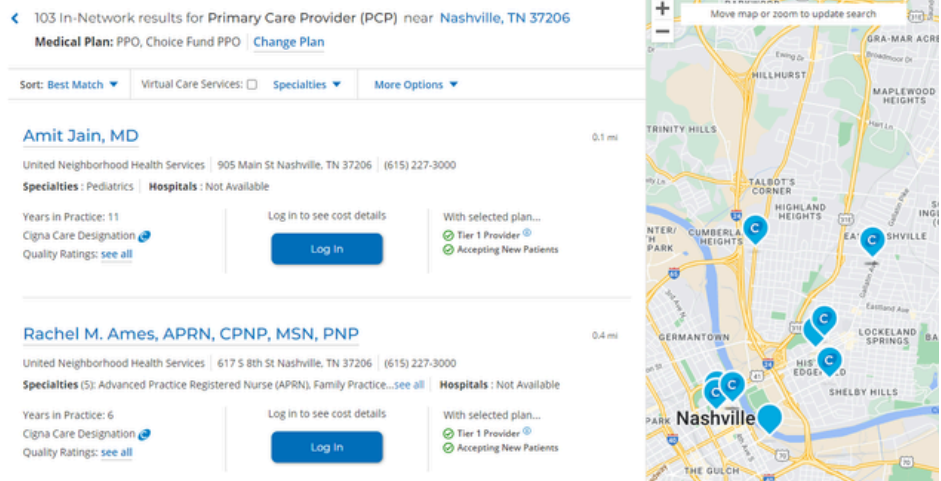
< 103 In-Network results for Primary Care Provider (PCP) near Nashville, TN 37206
Medical Plan: PPO, Choice Fund PPO | Change Plan

Sort: Best Match ▾ | Virtual Care Services: ☐ | Specialties ▾ | More Options ▾

Amit Jain, MD
0.1 mi
United Neighborhood Health Services | 905 Main St Nashville, TN 37206 | (615) 227-3000
Specialties : Pediatrics | Hospitals : Not Available
Years in Practice: 11
Cigna Care Designation
Quality Ratings: see all
Log in to see cost details
Log In
With selected plan...
Tier 1 Provider
Accepting New Patients

Rachel M. Ames, APRN, CPNP, MSN, PNP
0.4 mi
United Neighborhood Health Services | 617 S 8th St Nashville, TN 37206 | (615) 227-3000
Specialties (5): Advanced Practice Registered Nurse (APRN), Family Practice...see all | Hospitals : Not Available
Years in Practice: 6
Cigna Care Designation
Quality Ratings: see all
Log in to see cost details
Log In
With selected plan...
Tier 1 Provider
Accepting New Patients

+
−
Move map or zoom to update search
GRA-MAR ACRES
HILLHURST
MAPLEWOOD HEIGHTS
TRINITY HILLS
TALBOT'S CORNER
HIGHLAND HEIGHTS
CUMBERLAND HEIGHTS
EAST NASHVILLE
GERMANTOWN
LOCKELAND SPRINGS
HISTORIC EDGEFIELD
SHELBY HILLS
Nashville
THE GULCH
Eastland Ave
Ewing Dr